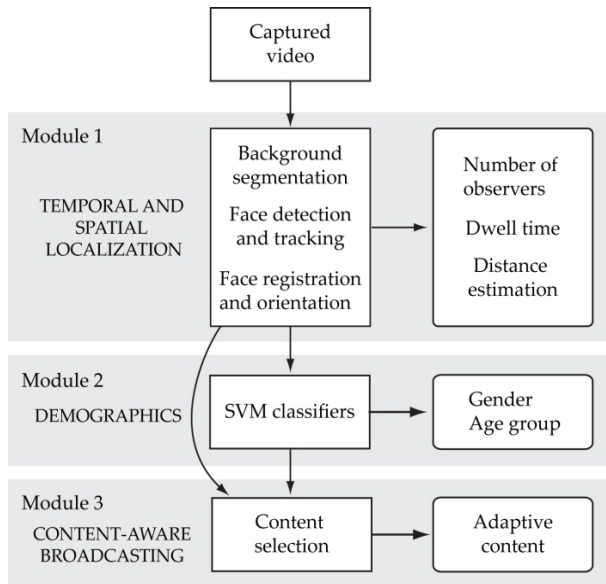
Captured video

Module 1

TEMPORAL AND SPATIAL LOCALIZATION

Background segmentation

Face detection and tracking

Face registration and orientation

Number of observers

Dwell time

Distance estimation

Module 2

DEMOGRAPHICS

SVM classifiers

Gender
Age group

Module 3

CONTENT-AWARE BROADCASTING

Content selection

Adaptive content